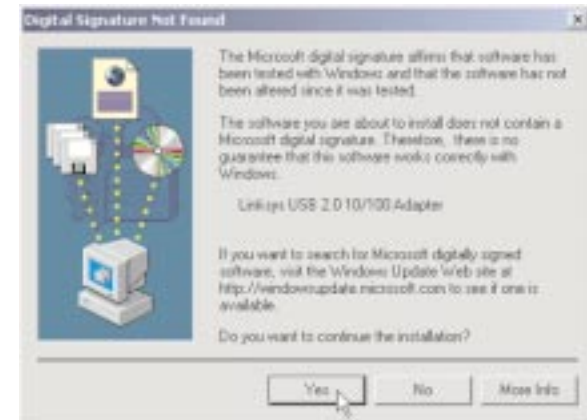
Digital Signature Not Found

The Microsoft digital signature affirms that software has been tested with Windows and that the software has not been altered since it was tested.

The software you are about to install does not contain a Microsoft digital signature. Therefore, there is no guarantee that this software works correctly with Windows.

Linksys USB 2.0 10/100 Adapter

If you want to search for Microsoft digitally signed software, visit the Windows Update Web site at http://windowsupdate.microsoft.com to see if one is available.

Do you want to continue the installation?

Yes

No

More Info